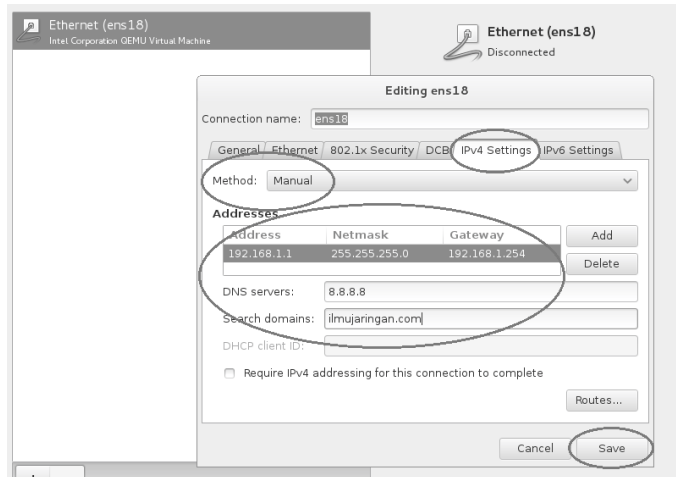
Ethernet (ens18)
Intel Corporation QEMU Virtual Machine

Ethernet (ens18)
Disconnected

Editing ens18

Connection name: ens18

General | Ethernet | 802.1x Security | DCB | IPv4 Settings | IPv6 Settings

Method: Manual

Addresses

| Address | Netmask | Gateway |
|---|---|---|
| 192.168.1.1 | 255.255.255.0 | 192.168.1.254 |

Add
Delete

DNS servers: 8.8.8.8

Search domains: ilmujaringan.com

DHCP client ID:

Require IPv4 addressing for this connection to complete

Routes...

Cancel
Save